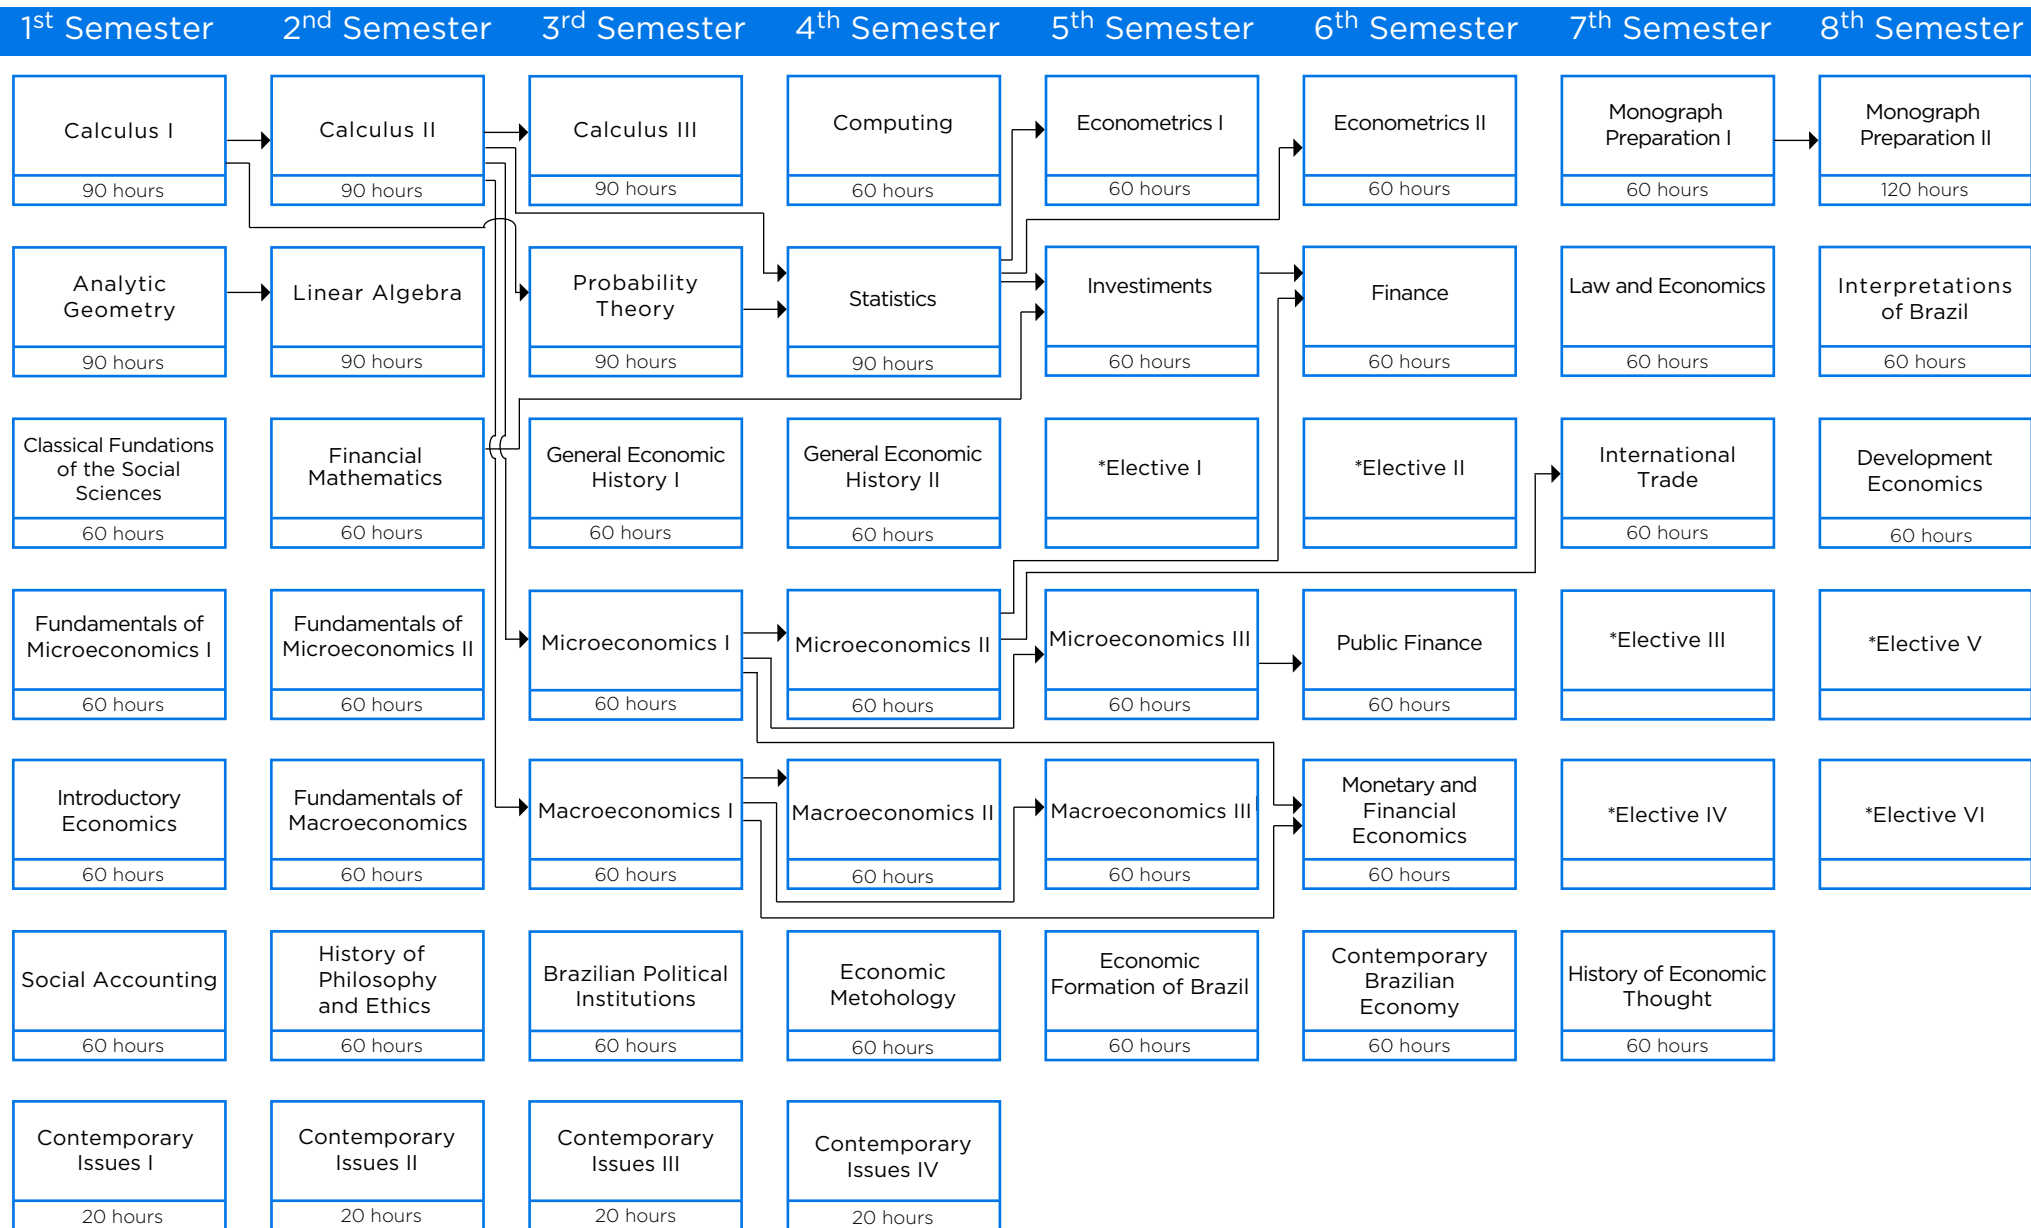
| 1st Semester | 2nd Semester | 3rd Semester | 4th Semester | 5th Semester | 6th Semester | 7th Semester | 8th Semester |
|---|---|---|---|---|---|---|---|
| Calculus I<br>90 hours | Calculus II<br>90 hours | Calculus III<br>90 hours | Computing<br>60 hours | Econometrics I<br>60 hours | Econometrics II<br>60 hours | Monograph Preparation I<br>60 hours | Monograph Preparation II<br>120 hours |
| Analytic Geometry<br>90 hours | Linear Algebra<br>90 hours | Probability Theory<br>90 hours | Statistics<br>90 hours | Investiments<br>60 hours | Finance<br>60 hours | Law and Economics<br>60 hours | Interpretations of Brazil<br>60 hours |
| Classical Fundations of the Social Sciences<br>60 hours | Financial Mathematics<br>60 hours | General Economic History I<br>60 hours | General Economic History II<br>60 hours | *Elective I | *Elective II | International Trade<br>60 hours | Development Economics<br>60 hours |
| Fundamentals of Microeconomics I<br>60 hours | Fundamentals of Microeconomics II<br>60 hours | Microeconomics I<br>60 hours | Microeconomics II<br>60 hours | Microeconomics III<br>60 hours | Public Finance<br>60 hours | *Elective III | *Elective V |
| Introductory Economics<br>60 hours | Fundamentals of Macroeconomics<br>60 hours | Macroeconomics I<br>60 hours | Macroeconomics II<br>60 hours | Macroeconomics III<br>60 hours | Monetary and Financial Economics<br>60 hours | *Elective IV | *Elective VI |
| Social Accounting<br>60 hours | History of Philosophy and Ethics<br>60 hours | Brazilian Political Institutions<br>60 hours | Economic Metohology<br>60 hours | Economic Formation of Brazil<br>60 hours | Contemporary Brazilian Economy<br>60 hours | History of Economic Thought<br>60 hours | |
| Contemporary Issues I<br>20 hours | Contemporary Issues II<br>20 hours | Contemporary Issues III<br>20 hours | Contemporary Issues IV<br>20 hours | | | | |